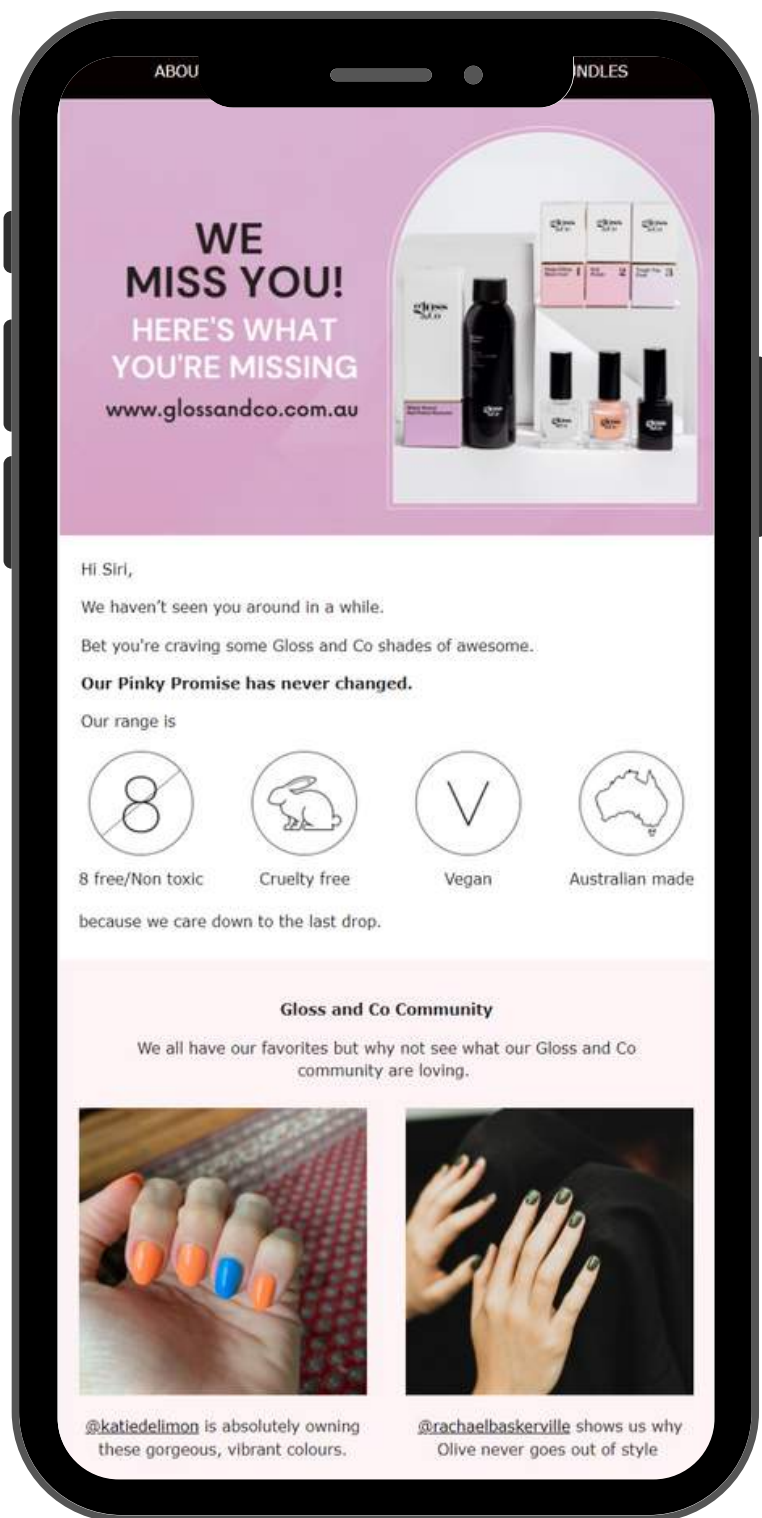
ABOU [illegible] NDLES

WE MISS YOU!
HERE'S WHAT YOU'RE MISSING
www.glossandco.com.au

Hi Siri,

We haven't seen you around in a while.

Bet you're craving some Gloss and Co shades of awesome.

**Our Pinky Promise has never changed.**

Our range is

8

8 free/Non toxic

Cruelty free

Vegan

Australian made

because we care down to the last drop.

**Gloss and Co Community**

We all have our favorites but why not see what our Gloss and Co community are loving.

@katiedelimon is absolutely owning these gorgeous, vibrant colours.

@rachaelbaskerville shows us why Olive never goes out of style